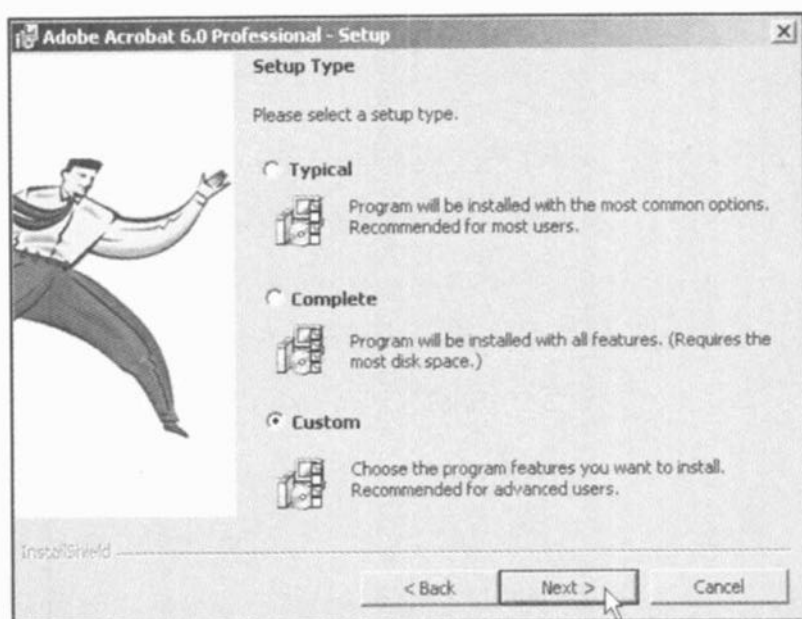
Adobe Acrobat 6.0 Professional - Setup

Setup Type

Please select a setup type.

Typical

Program will be installed with the most common options. Recommended for most users.

Complete

Program will be installed with all features. (Requires the most disk space.)

Custom

Choose the program features you want to install. Recommended for advanced users.

InstallShield

< Back

Next >

Cancel